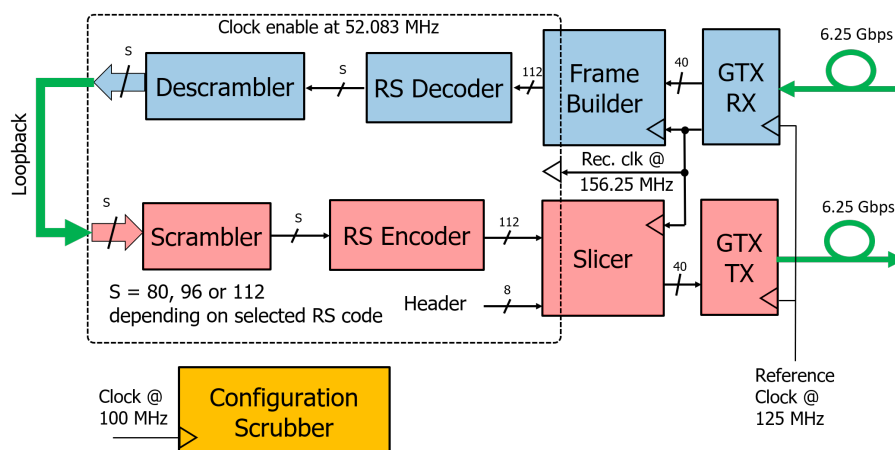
Clock enable at 52.083 MHz

6.25 Gbps

S

Descrambler

S

RS Decoder

112

Frame Builder

40

GTX RX

Loopback

Rec. clk @ 156.25 MHz

6.25 Gbps

S

Scrambler

S

RS Encoder

112

Slicer

40

GTX TX

S = 80, 96 or 112 depending on selected RS code

Header

8

Clock @ 100 MHz

Configuration Scrubber

Reference Clock @ 125 MHz